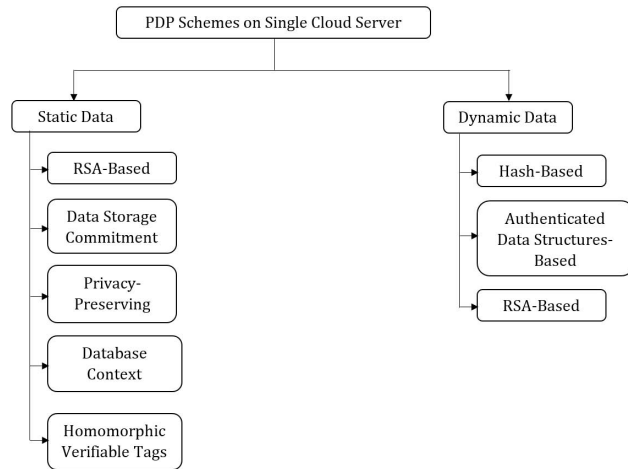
PDP Schemes on Single Cloud Server

Static Data

RSA-Based

Data Storage Commitment

Privacy-Preserving

Database Context

Homomorphic Verifiable Tags

Dynamic Data

Hash-Based

Authenticated Data Structures-Based

RSA-Based